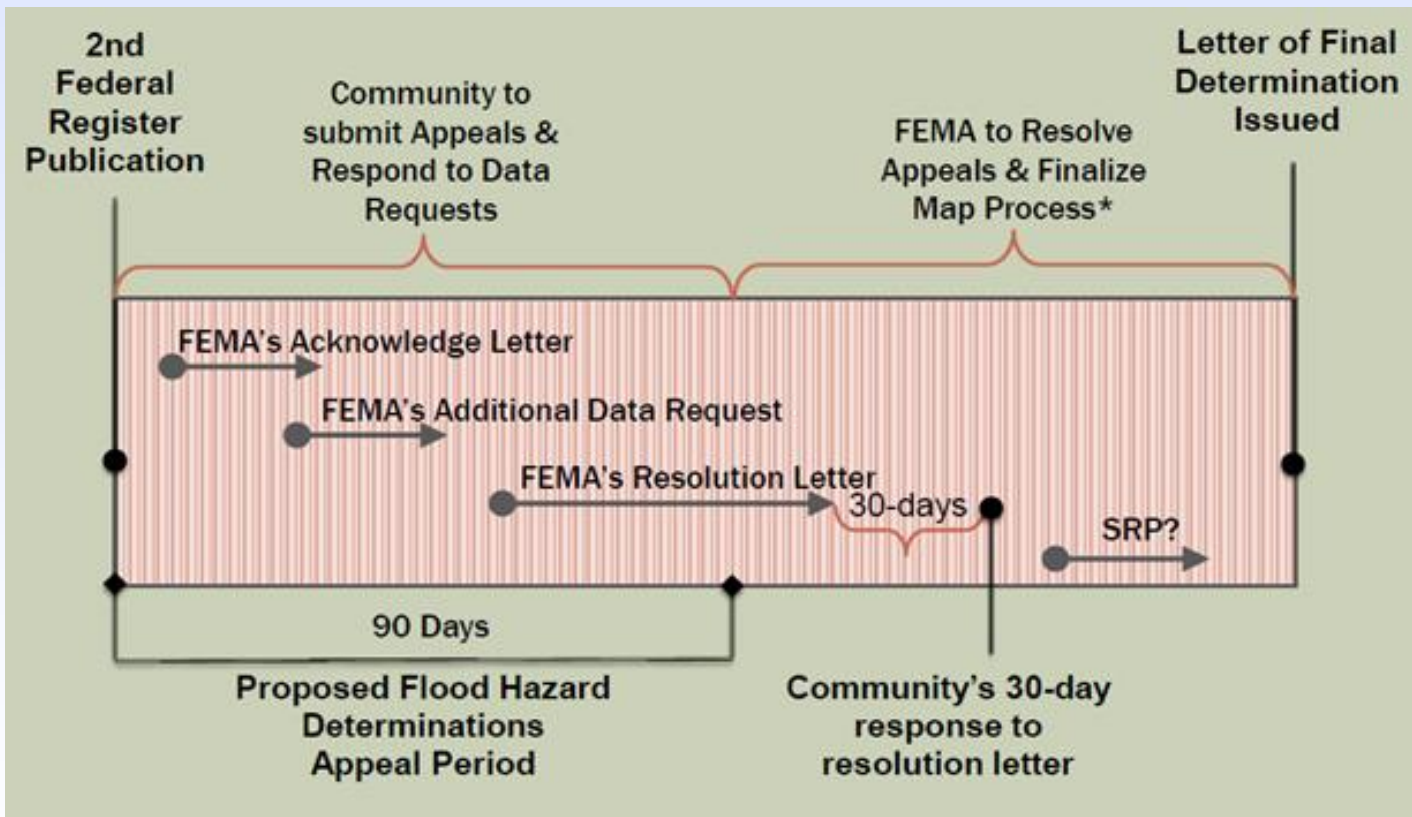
2nd Federal Register Publication

Community to submit Appeals & Respond to Data Requests

FEMA to Resolve Appeals & Finalize Map Process*

Letter of Final Determination Issued

FEMA's Acknowledge Letter

FEMA's Additional Data Request

FEMA's Resolution Letter

30-days

SRP?

90 Days

Proposed Flood Hazard Determinations Appeal Period

Community's 30-day response to resolution letter